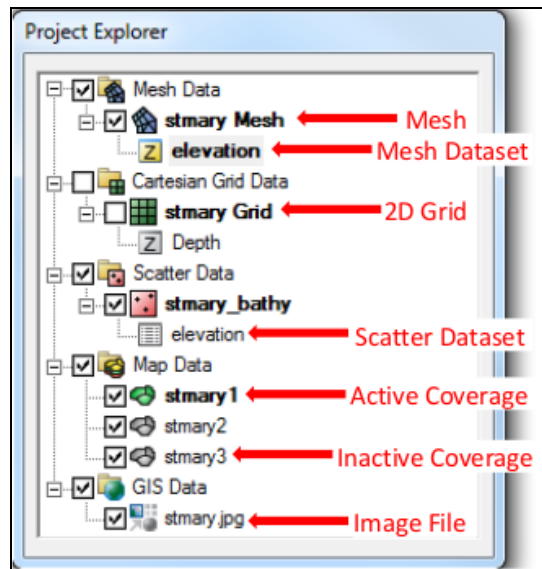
Project Explorer

Mesh Data
stmary Mesh — Mesh
elevation — Mesh Dataset
Cartesian Grid Data
stmary Grid — 2D Grid
Depth
Scatter Data
stmary_bathy
elevation — Scatter Dataset
Map Data
stmary1 — Active Coverage
stmary2
stmary3 — Inactive Coverage
GIS Data
stmary.jpg — Image File